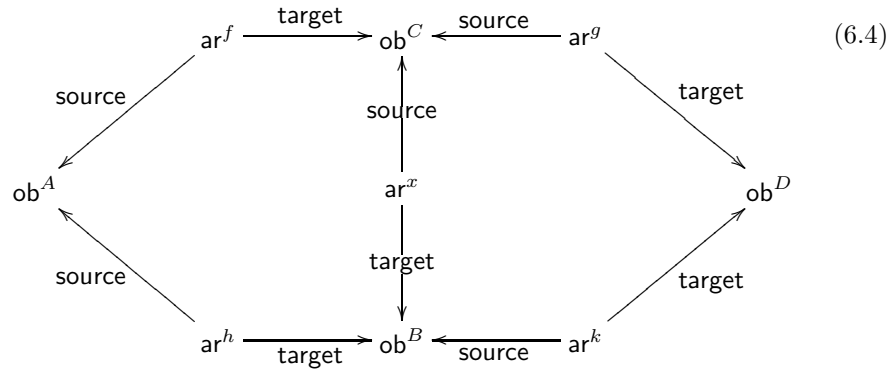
$\mathsf{ar}^f$ target $\mathsf{ob}^C$ source $\mathsf{ar}^g$ (6.4)

source source target

$\mathsf{ob}^A$ $\mathsf{ar}^x$ $\mathsf{ob}^D$

source target target

$\mathsf{ar}^h$ target $\mathsf{ob}^B$ source $\mathsf{ar}^k$